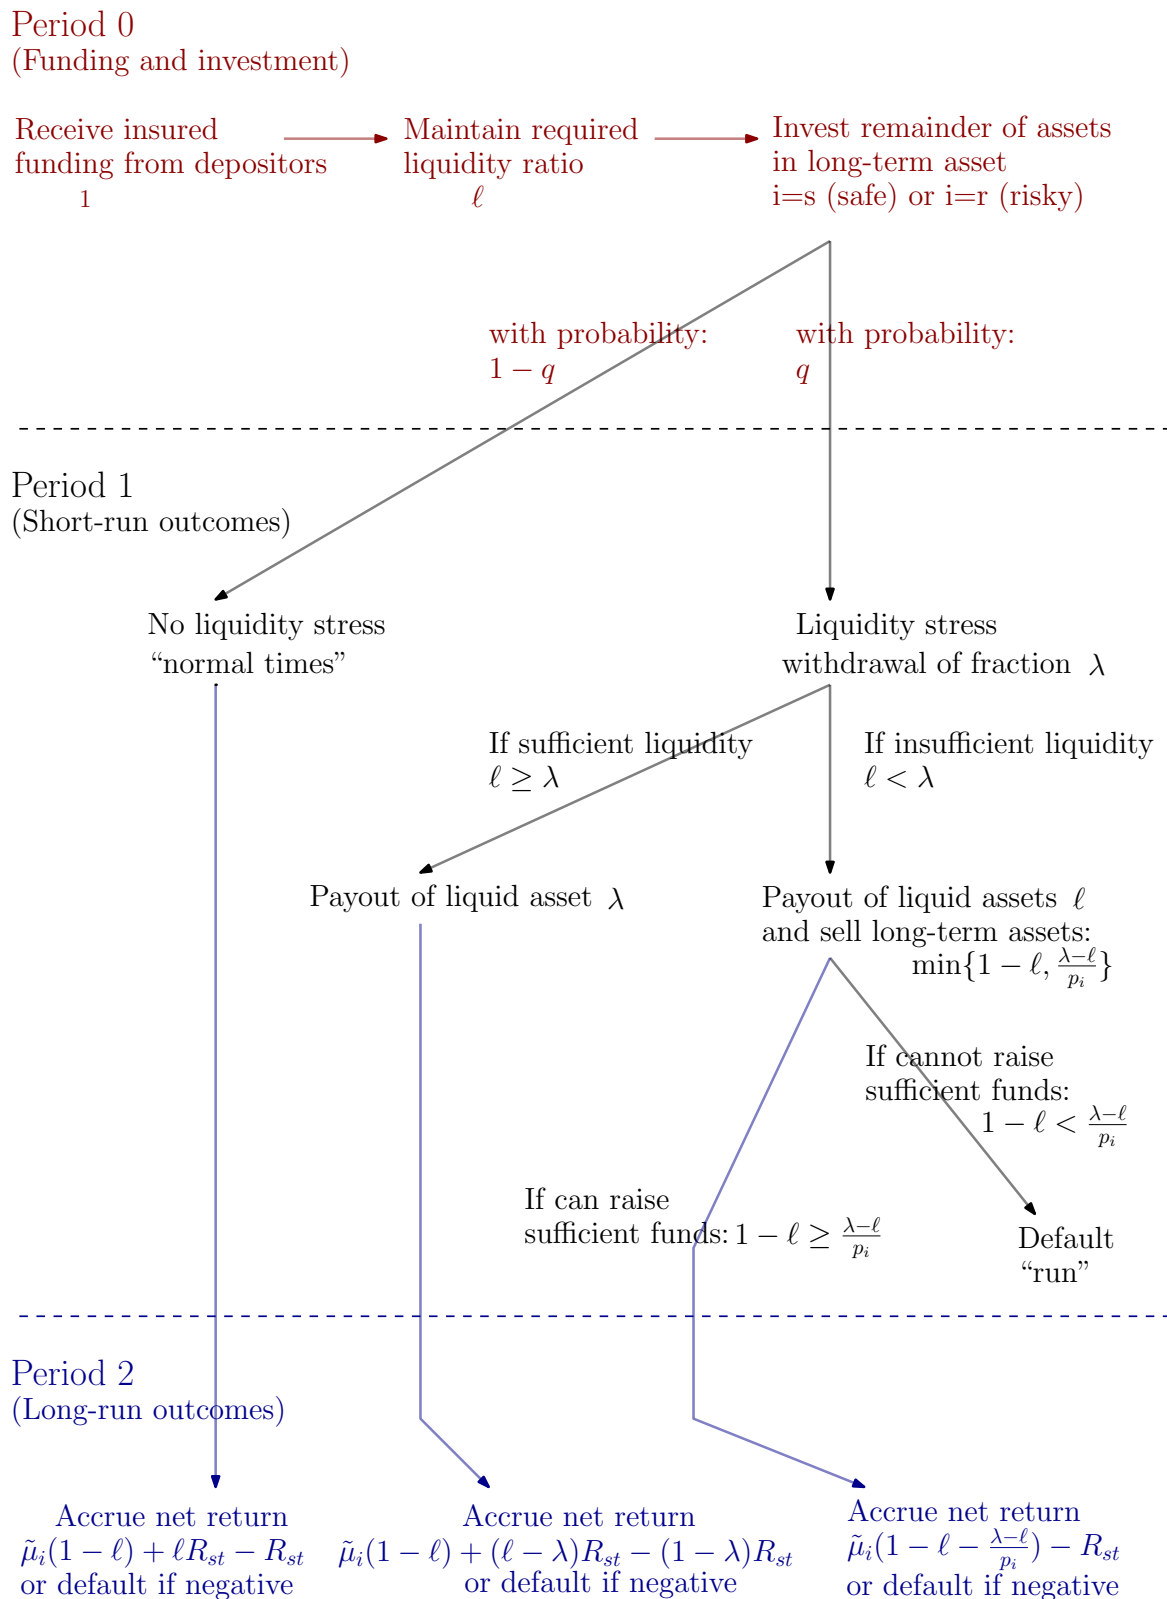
Period 0
(Funding and investment)

Receive insured funding from depositors
1

Maintain required liquidity ratio
$\ell$

Invest remainder of assets in long-term asset
i=s (safe) or i=r (risky)

with probability:
$1-q$

with probability:
$q$

Period 1
(Short-run outcomes)

No liquidity stress
“normal times”

Liquidity stress
withdrawal of fraction $\lambda$

If sufficient liquidity
$\ell \geq \lambda$

If insufficient liquidity
$\ell < \lambda$

Payout of liquid asset $\lambda$

Payout of liquid assets $\ell$ and sell long-term assets:
$\min\{1-\ell, \frac{\lambda-\ell}{p_i}\}$

If cannot raise sufficient funds:
$1-\ell < \frac{\lambda-\ell}{p_i}$

If can raise sufficient funds: $1-\ell \geq \frac{\lambda-\ell}{p_i}$

Default
“run”

Period 2
(Long-run outcomes)

Accrue net return
$\tilde{\mu}_i(1-\ell)+\ell R_{st}-R_{st}$
or default if negative

Accrue net return
$\tilde{\mu}_i(1-\ell)+(\ell-\lambda)R_{st}-(1-\lambda)R_{st}$
or default if negative

Accrue net return
$\tilde{\mu}_i(1-\ell-\frac{\lambda-\ell}{p_i})-R_{st}$
or default if negative